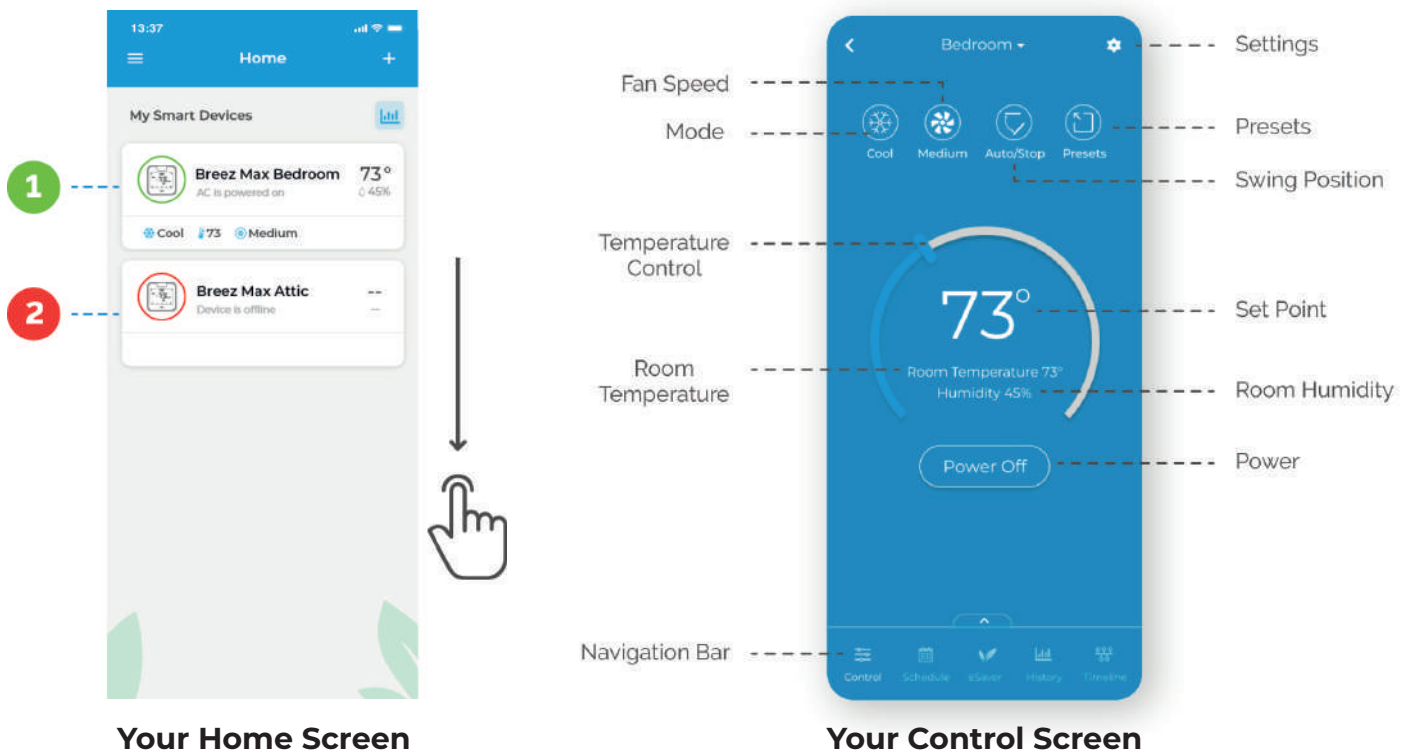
13:37

Home

+

My Smart Devices

1

Breez Max Bedroom

AC is powered on

73°

45%

Cool 73 Medium

2

Breez Max Attic

Device is offline

--

--

Your Home Screen

Fan Speed

Mode

Bedroom

Settings

Cool

Medium

Auto/Stop

Presets

Presets

Swing Position

Temperature Control

73°

Set Point

Room Temperature

Room Temperature 73°

Humidity 45%

Room Humidity

Power Off

Power

Navigation Bar

Control

Schedule

eSaver

History

Timeline

Your Control Screen